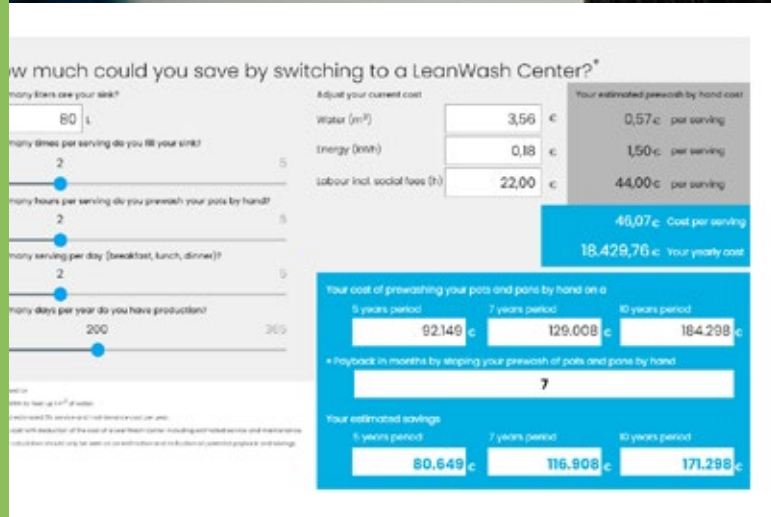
w much could you save by switching to a LeanWash Center?*

many liters are your sink?

80 L

many times per serving do you fill your sink?

2

5

many hours per serving do you prewash your pots by hand?

2

5

many serving per day (breakfast, lunch, dinner)?

2

5

many days per year do you have production?

200

365

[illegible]

Adjust your current cost

Water ($m^3$) 3,56 €

Energy (kWh) 0,18 €

Labour incl. social fees (h) 22,00 €

Your estimated prewash by hand cost

0,57€ per serving

1,50€ per serving

44,00€ per serving

46,07€ Cost per serving

18.429,76€ Your yearly cost

Your cost of prewashing your pots and pans by hand on a

5 years period 92.149 €

7 years period 129.008 €

10 years period 184.298 €

• Payback in months by stoping your prewash of pots and pans by hand

7

Your estimated savings

5 years period 80.649 €

7 years period 116.908 €

10 years period 171.298 €